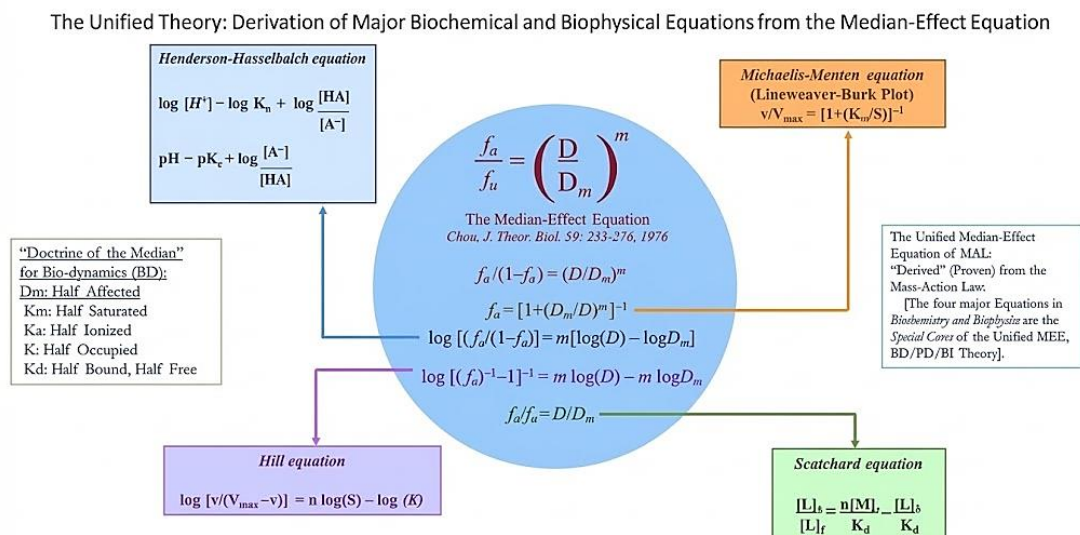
The Unified Theory: Derivation of Major Biochemical and Biophysical Equations from the Median-Effect Equation

Henderson-Hasselbalch equation

$\log [H^+] - \log K_n + \log \frac{[HA]}{[A^-]}$

$pH - pK_e + \log \frac{[A^-]}{[HA]}$

Michaelis-Menten equation
(Lineweaver-Burk Plot)
$v/V_{max} = [1+(K_m/S)]^{-1}$

$\frac{f_a}{f_u} = \left(\frac{D}{D_m}\right)^m$

The Median-Effect Equation
Chou, J. Theor. Biol. 59: 233-276, 1976

"Doctrine of the Median" for Bio-dynamics (BD):
Dm: Half Affected
Km: Half Saturated
Ka: Half Ionized
K: Half Occupied
Kd: Half Bound, Half Free

$f_a/(1-f_a) = (D/D_m)^m$

$f_a = [1+(D_m/D)^m]^{-1}$

$\log [(f_a/(1-f_a)] = m[\log(D) - \log D_m]$

$\log [(f_a)^{-1}-1]^{-1} = m \log(D) - m \log D_m$

$f_a/f_u = D/D_m$

The Unified Median-Effect Equation of MAL:
"Derived" (Proven) from the Mass-Action Law.
[The four major Equations in Biochemistry and Biophysics are the Special Cases of the Unified MEE, BD/PD/BI Theory].

Hill equation

$\log [v/(V_{max}-v)] = n \log(S) - \log (K)$

Scatchard equation

$\frac{[L]_b}{[L]_f} = \frac{n[M]_t}{K_d} - \frac{[L]_b}{K_d}$